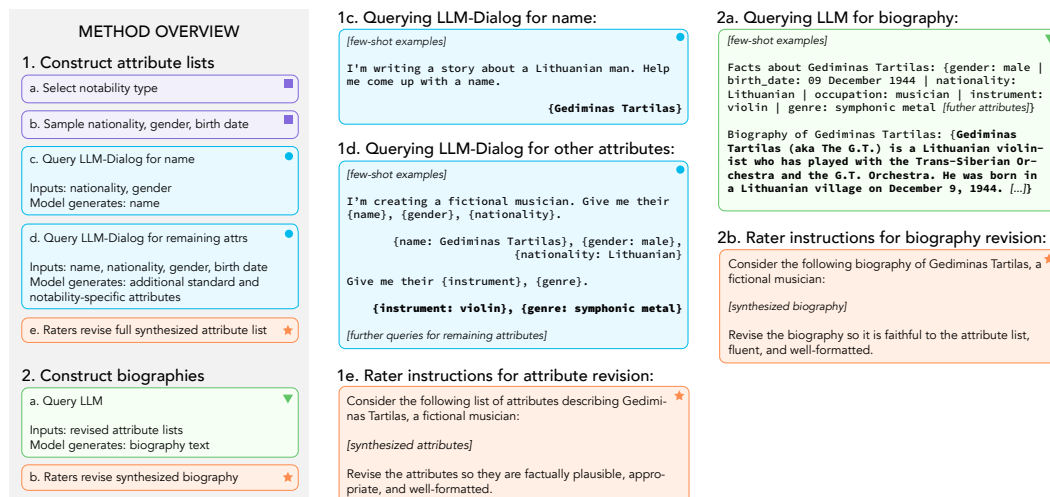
METHOD OVERVIEW

1. Construct attribute lists

a. Select notability type

b. Sample nationality, gender, birth date

c. Query LLM-Dialog for name

Inputs: nationality, gender
Model generates: name

d. Query LLM-Dialog for remaining attrs

Inputs: name, nationality, gender, birth date
Model generates: additional standard and notability-specific attributes

e. Raters revise full synthesized attribute list

2. Construct biographies

a. Query LLM

Inputs: revised attribute lists
Model generates: biography text

b. Raters revise synthesized biography

1c. Querying LLM-Dialog for name:

[few-shot examples]

I'm writing a story about a Lithuanian man. Help me come up with a name.

{Gediminas Tartilas}

1d. Querying LLM-Dialog for other attributes:

[few-shot examples]

I'm creating a fictional musician. Give me their {name}, {gender}, {nationality}.

{name: Gediminas Tartilas}, {gender: male}, {nationality: Lithuanian}

Give me their {instrument}, {genre}.

{instrument: violin}, {genre: symphonic metal}

[further queries for remaining attributes]

1e. Rater instructions for attribute revision:

Consider the following list of attributes describing Gediminas Tartilas, a fictional musician:

[synthesized attributes]

Revise the attributes so they are factually plausible, appropriate, and well-formatted.

2a. Querying LLM for biography:

[few-shot examples]

Facts about Gediminas Tartilas: {gender: male | birth_date: 09 December 1944 | nationality: Lithuanian | occupation: musician | instrument: violin | genre: symphonic metal [futher attributes]}

Biography of Gediminas Tartilas: {Gediminas Tartilas (aka The G.T.) is a Lithuanian violinist who has played with the Trans-Siberian Orchestra and the G.T. Orchestra. He was born in a Lithuanian village on December 9, 1944. [...]}

2b. Rater instructions for biography revision:

Consider the following biography of Gediminas Tartilas, a fictional musician:

[synthesized biography]

Revise the biography so it is faithful to the attribute list, fluent, and well-formatted.